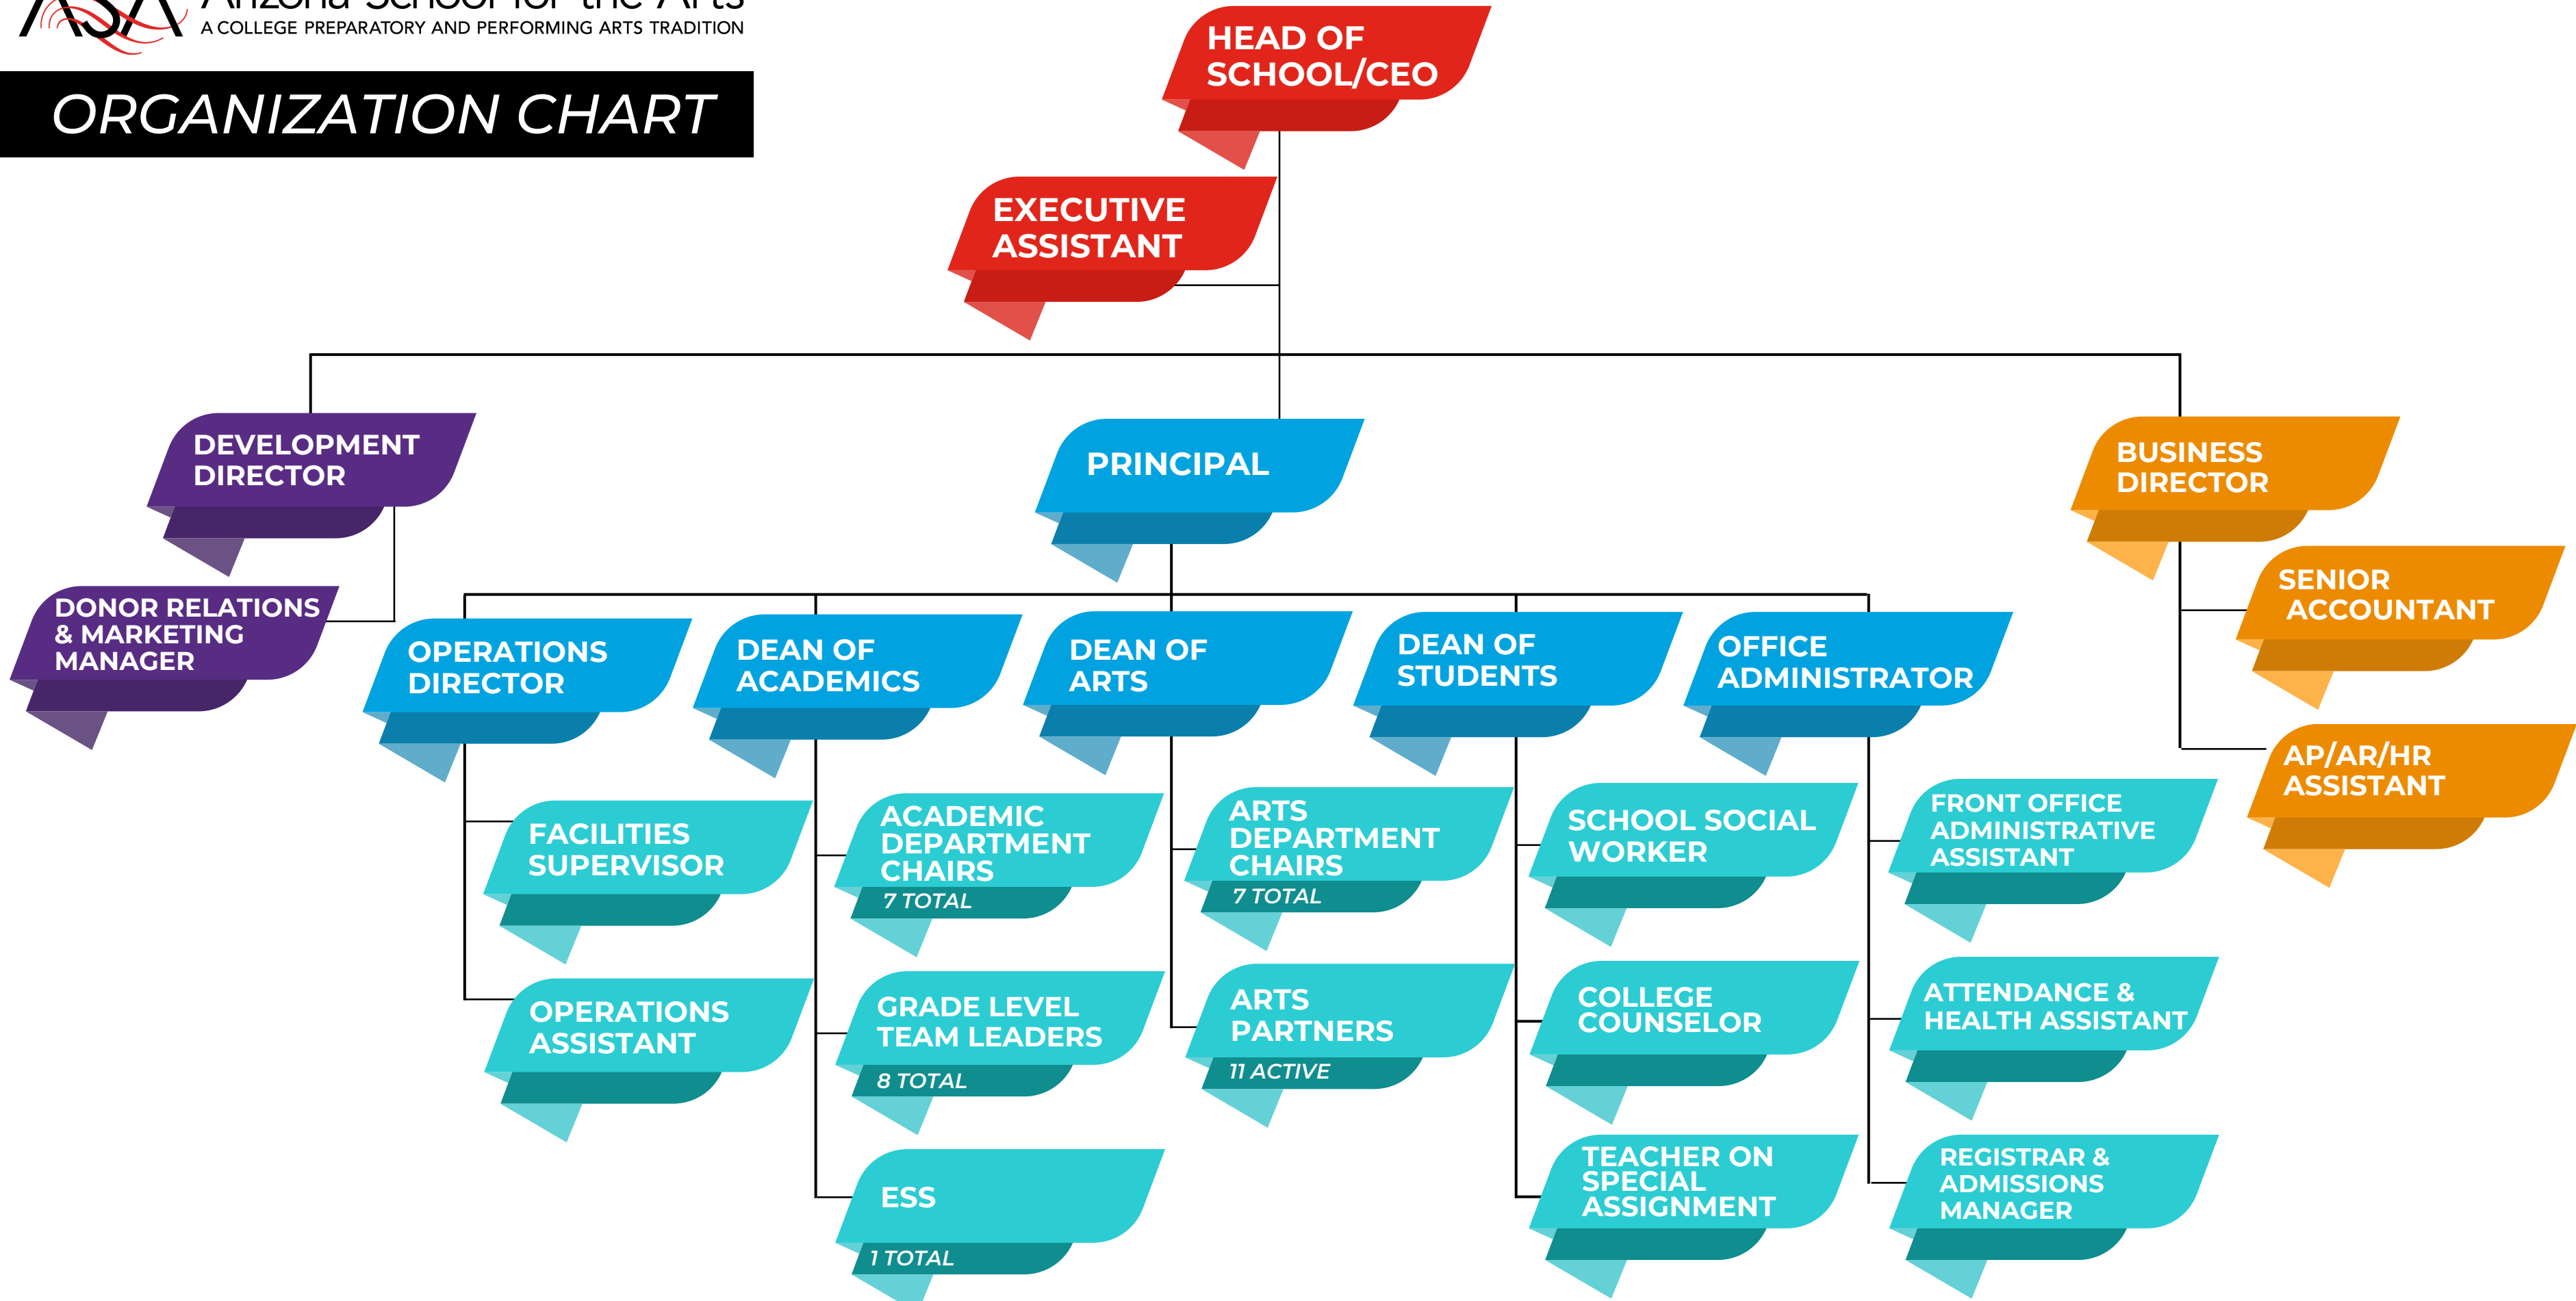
ASA Arizona School for the Arts
A COLLEGE PREPARATORY AND PERFORMING ARTS TRADITION

ORGANIZATION CHART

HEAD OF SCHOOL/CEO

EXECUTIVE ASSISTANT

DEVELOPMENT DIRECTOR

DONOR RELATIONS & MARKETING MANAGER

PRINCIPAL

BUSINESS DIRECTOR

SENIOR ACCOUNTANT

AP/AR/HR ASSISTANT

OPERATIONS DIRECTOR

FACILITIES SUPERVISOR

OPERATIONS ASSISTANT

DEAN OF ACADEMICS

ACADEMIC DEPARTMENT CHAIRS
7 TOTAL

GRADE LEVEL TEAM LEADERS
8 TOTAL

ESS
1 TOTAL

DEAN OF ARTS

ARTS DEPARTMENT CHAIRS
7 TOTAL

ARTS PARTNERS
11 ACTIVE

DEAN OF STUDENTS

SCHOOL SOCIAL WORKER

COLLEGE COUNSELOR

TEACHER ON SPECIAL ASSIGNMENT

OFFICE ADMINISTRATOR

FRONT OFFICE ADMINISTRATIVE ASSISTANT

ATTENDANCE & HEALTH ASSISTANT

REGISTRAR & ADMISSIONS MANAGER